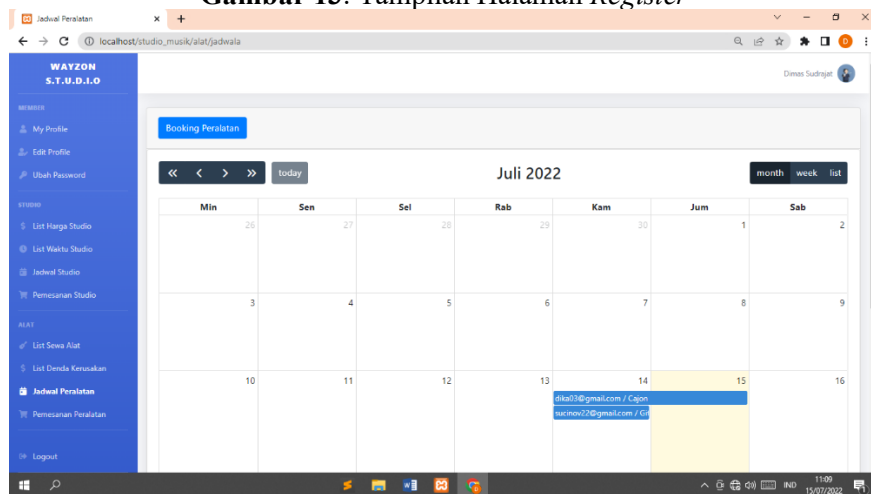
Gambar 15. Tampilan Halaman Register

Jadwal Peralatan

localhost/studio_musik/alat/jadwala

WAYZON S.T.U.D.I.O

Dimas Sudrajat

MEMBER

My Profile

Edit Profile

Ubah Password

STUDIO

List Harga Studio

List Waktu Studio

Jadwal Studio

Pemesanan Studio

ALAT

List Sewa Alat

List Denda Kerusakan

Jadwal Peralatan

Pemesanan Peralatan

Logout

Booking Peralatan

« ‹ › » today

Juli 2022

month week list

| Min | Sen | Sel | Rab | Kam | Jum | Sab |
|---|---|---|---|---|---|---|
| 26 | 27 | 28 | 29 | 30 | 1 | 2 |
| 3 | 4 | 5 | 6 | 7 | 8 | 9 |
| 10 | 11 | 12 | 13 | 14 dika03@gmail.com / Cajon sucinov22@gmail.com / Gi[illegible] | 15 | 16 |

IND 11:09 15/07/2022